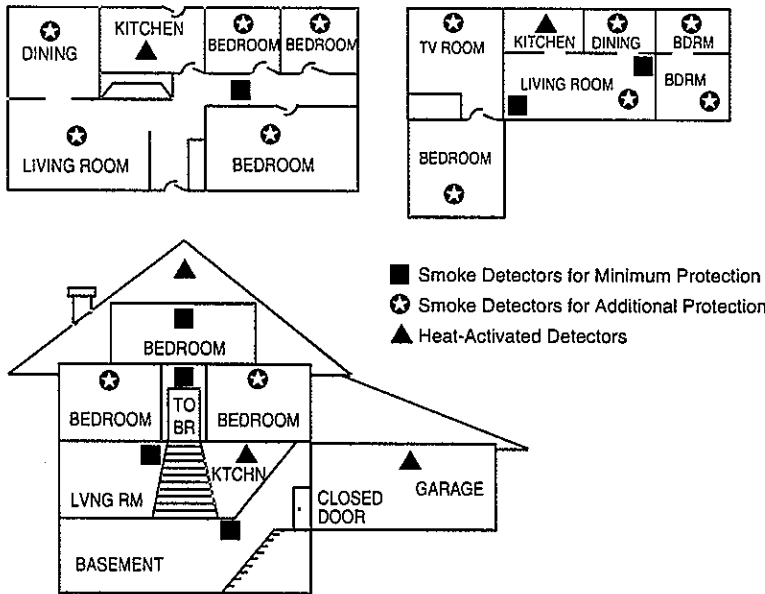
DINING
KITCHEN
BEDROOM
BEDROOM
LIVING ROOM
BEDROOM

TV ROOM
KITCHEN
DINING
BDRM
LIVING ROOM
BDRM
BEDROOM

Smoke Detectors for Minimum Protection
Smoke Detectors for Additional Protection
Heat-Activated Detectors

BEDROOM
BEDROOM
TO BR
BEDROOM
KTCHN
LVNG RM
CLOSED DOOR
GARAGE
BASEMENT